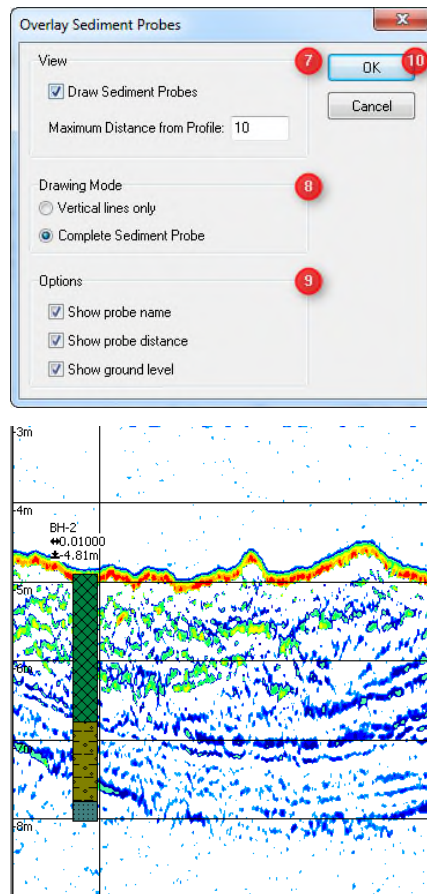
Overlay Sediment Probes

X

View

7

OK

10

Draw Sediment Probes

Cancel

Maximum Distance from Profile: 10

Drawing Mode

8

Vertical lines only

Complete Sediment Probe

Options

9

Show probe name

Show probe distance

Show ground level

3m

4m

BH-2

↔0.01000

4.81m

5m

6m

7m

8m